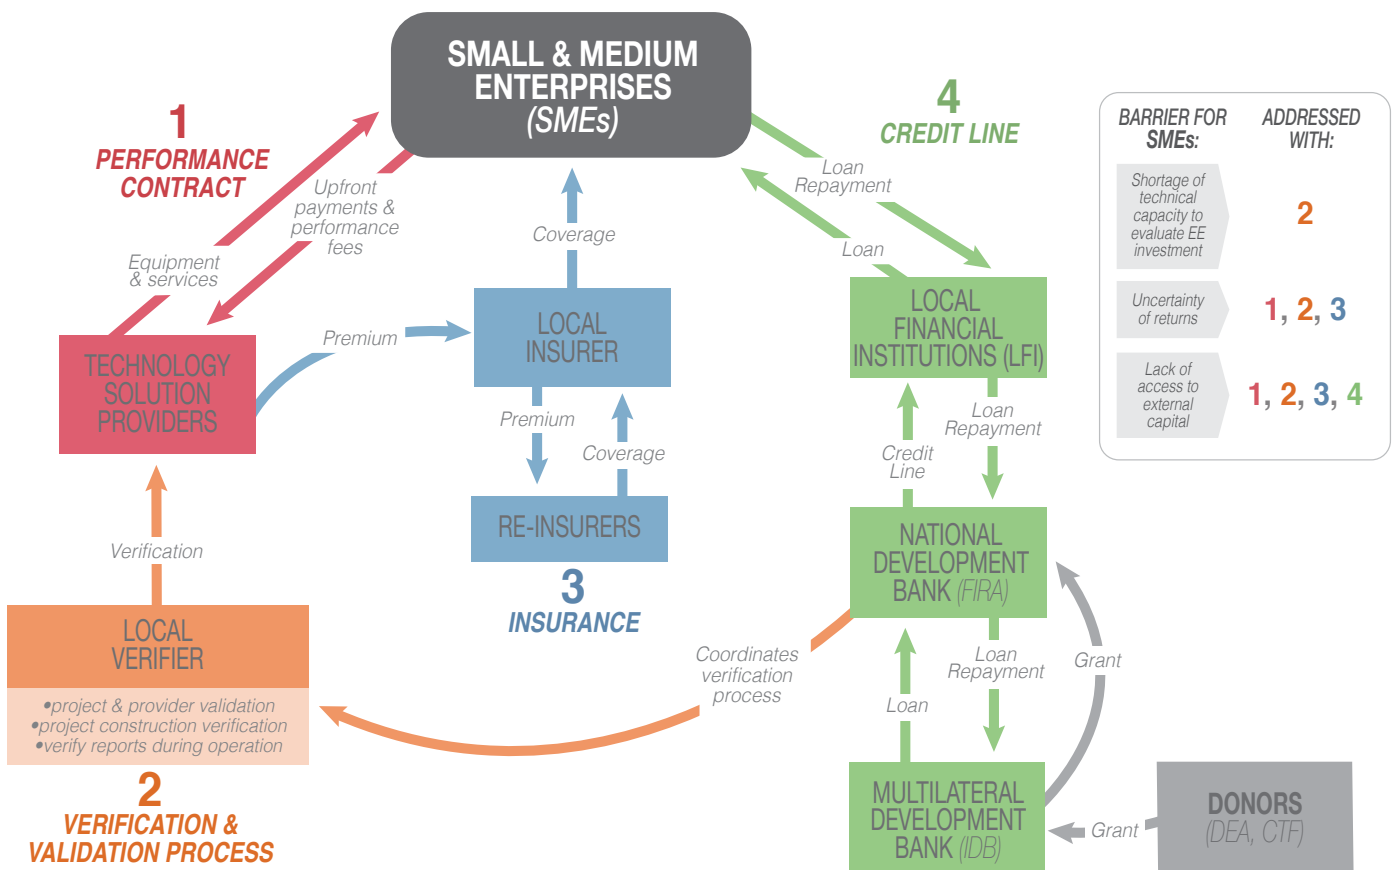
SMALL & MEDIUM ENTERPRISES (SMEs)

1
PERFORMANCE CONTRACT

Upfront payments & performance fees

Equipment & services

TECHNOLOGY SOLUTION PROVIDERS

Premium

Coverage

LOCAL INSURER

Premium

Coverage

RE-INSURERS

3
INSURANCE

4
CREDIT LINE

Loan Repayment

Loan

LOCAL FINANCIAL INSTITUTIONS (LFI)

Credit Line

Loan Repayment

NATIONAL DEVELOPMENT BANK (FIRA)

Loan

Loan Repayment

Grant

MULTILATERAL DEVELOPMENT BANK (IDB)

Grant

DONORS (DEA, CTF)

Verification

LOCAL VERIFIER

•project & provider validation
•project construction verification
•verify reports during operation

2
VERIFICATION & VALIDATION PROCESS

Coordinates verification process

| BARRIER FOR SMEs: | ADDRESSED WITH: |
|---|---|
| Shortage of technical capacity to evaluate EE investment | 2 |
| Uncertainty of returns | 1, 2, 3 |
| Lack of access to external capital | 1, 2, 3, 4 |